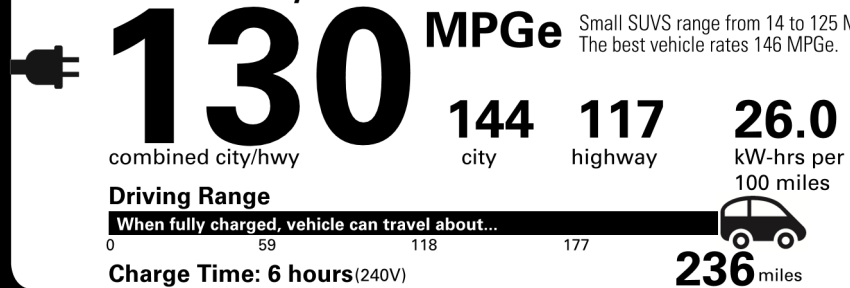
130 MPGe

Small SUVS range from 14 to 125 M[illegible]
The best vehicle rates 146 MPGe.

combined city/hwy

144
city

117
highway

26.0
kW-hrs per 100 miles

Driving Range

When fully charged, vehicle can travel about...

0 59 118 177

236 miles

Charge Time: 6 hours(240V)